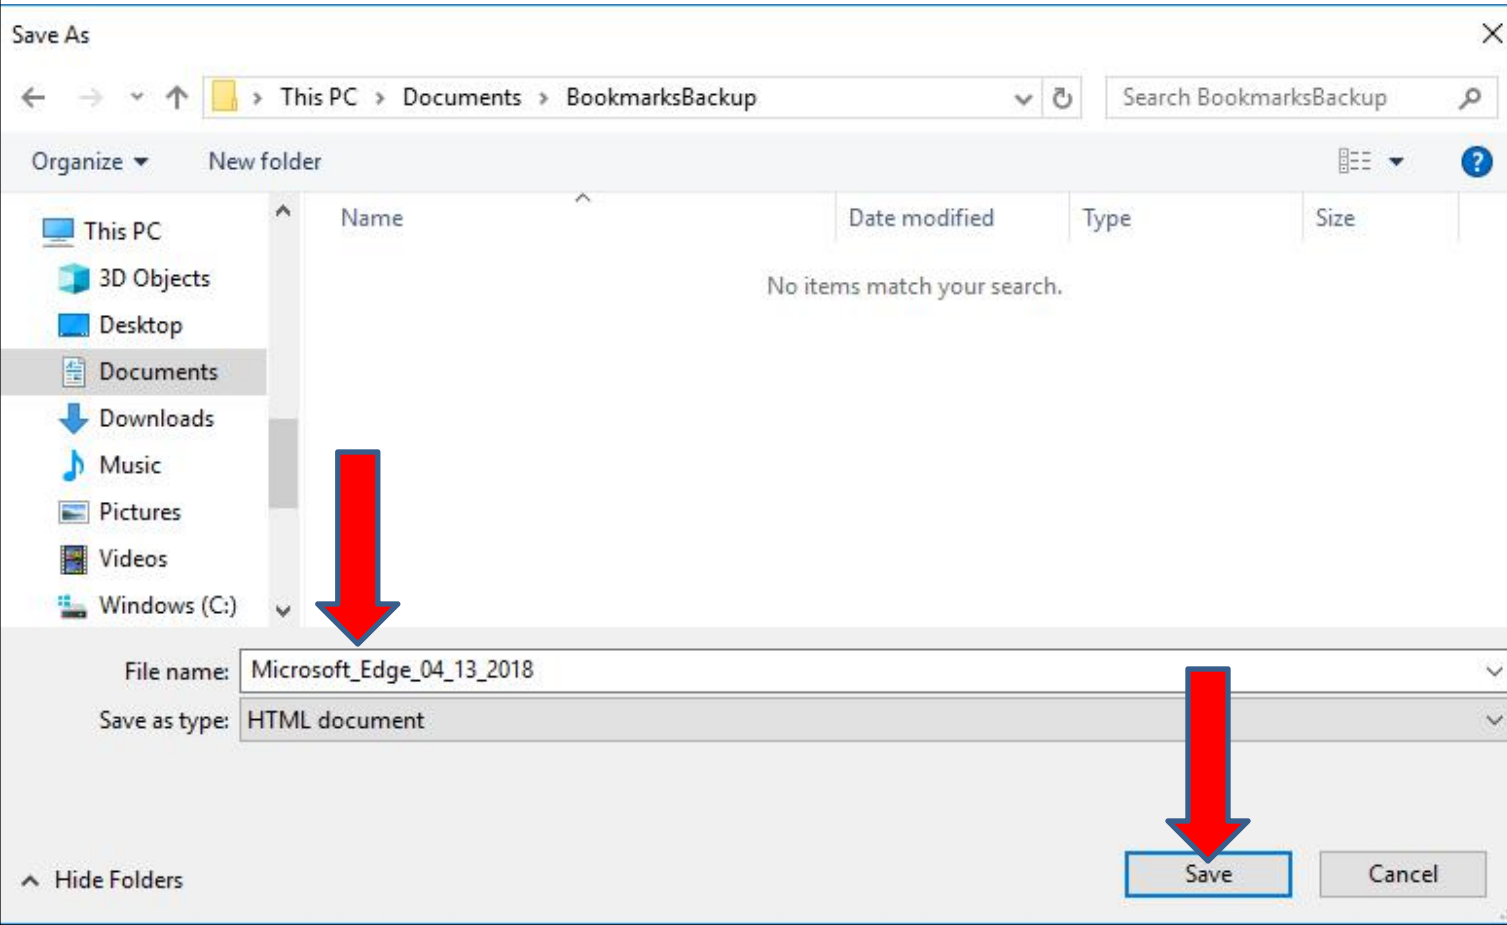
Save As

This PC > Documents > BookmarksBackup

Search BookmarksBackup

Organize ▾ New folder

This PC
3D Objects
Desktop
Documents
Downloads
Music
Pictures
Videos
Windows (C:)

| Name | Date modified | Type | Size |
|---|---|---|---|

No items match your search.

File name: Microsoft_Edge_04_13_2018

Save as type: HTML document

Hide Folders

Save

Cancel